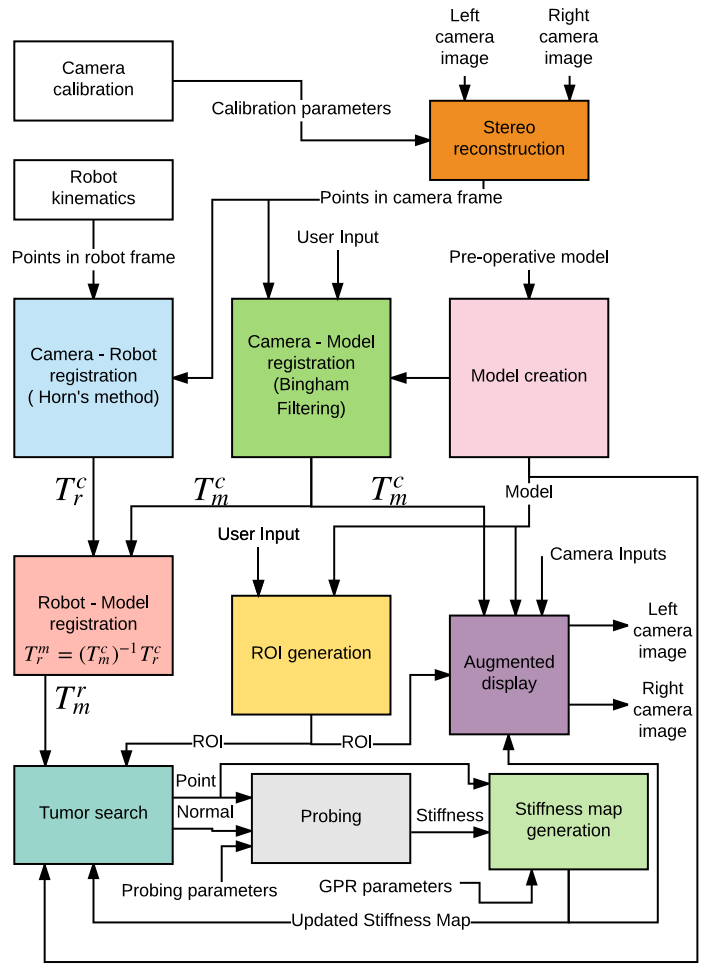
Left camera image

Right camera image

Camera calibration

Calibration parameters

Stereo reconstruction

Robot kinematics

Points in camera frame

User Input

Pre-operative model

Points in robot frame

Camera - Robot registration ( Horn's method)

Camera - Model registration (Bingham Filtering)

Model creation

$T_r^c$

$T_m^c$

$T_m^c$

Model

User Input

Camera Inputs

Robot - Model registration

$T_r^m = (T_m^c)^{-1} T_r^c$

ROI generation

Augmented display

Left camera image

Right camera image

$T_m^r$

ROI

ROI

Point

Normal

Tumor search

Probing

Stiffness

Stiffness map generation

Probing parameters

GPR parameters

Updated Stiffness Map